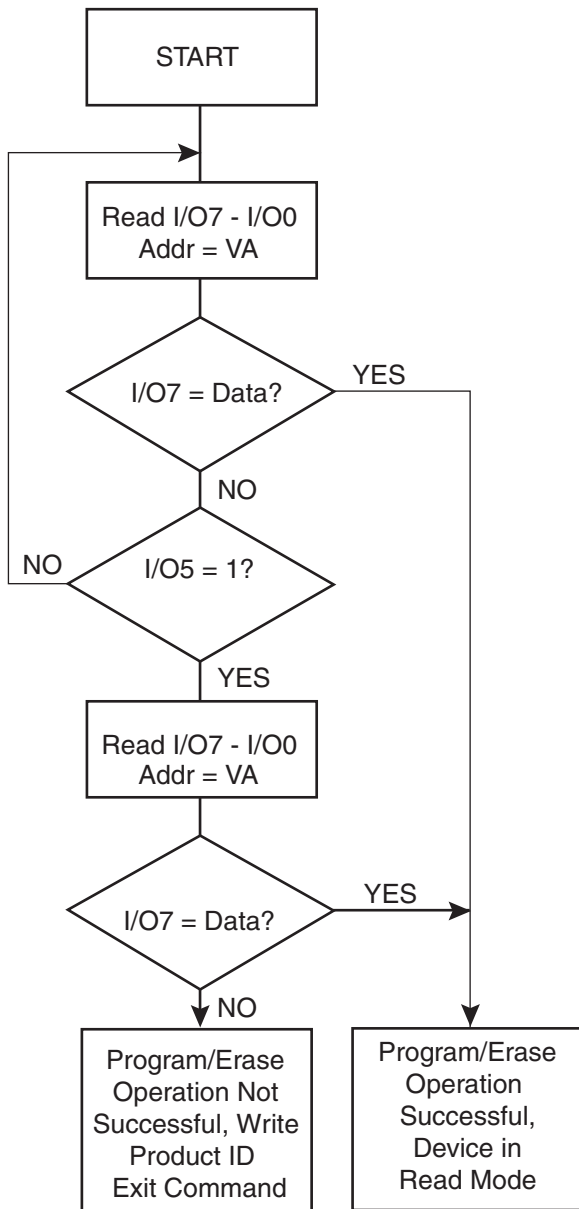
START

Read I/O7 - I/O0
Addr = VA

I/O7 = Data?

YES

NO

NO

I/O5 = 1?

YES

Read I/O7 - I/O0
Addr = VA

I/O7 = Data?

YES

NO

Program/Erase Operation Not Successful, Write Product ID Exit Command

Program/Erase Operation Successful, Device in Read Mode